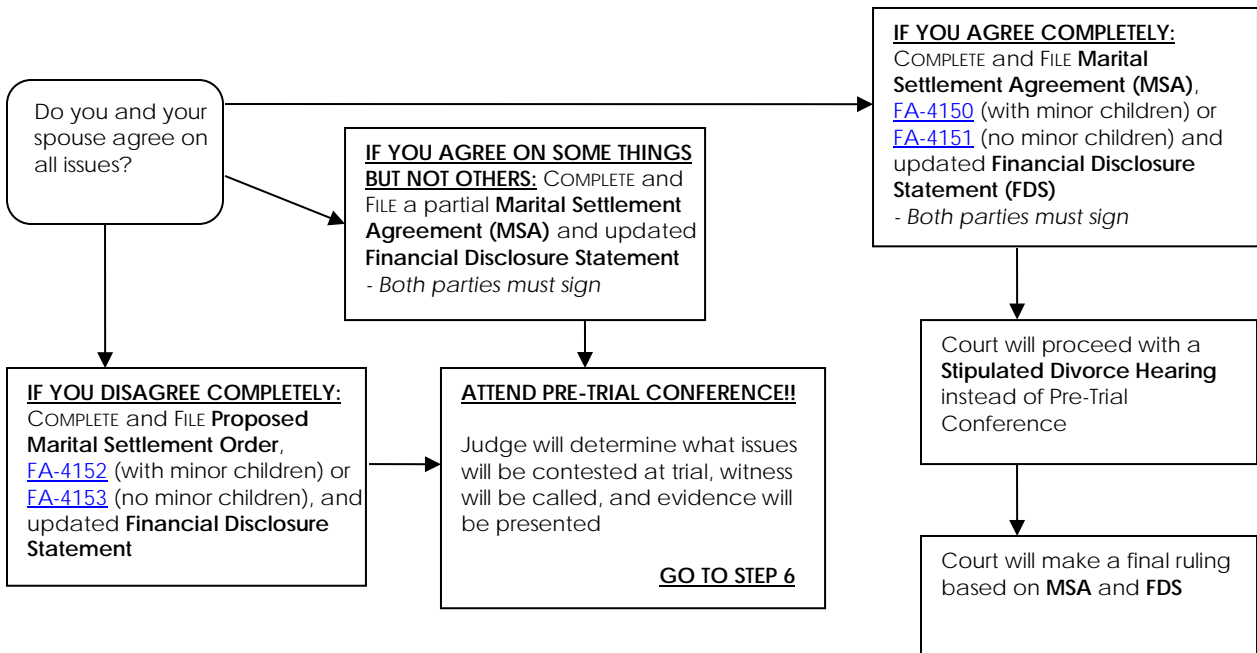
Do you and your spouse agree on all issues?

IF YOU AGREE ON SOME THINGS BUT NOT OTHERS: COMPLETE and FILE a partial Marital Settlement Agreement (MSA) and updated Financial Disclosure Statement
- Both parties must sign

IF YOU AGREE COMPLETELY: COMPLETE and FILE Marital Settlement Agreement (MSA), FA-4150 (with minor children) or FA-4151 (no minor children) and updated Financial Disclosure Statement (FDS)
- Both parties must sign

IF YOU DISAGREE COMPLETELY: COMPLETE and FILE Proposed Marital Settlement Order, FA-4152 (with minor children) or FA-4153 (no minor children), and updated Financial Disclosure Statement

ATTEND PRE-TRIAL CONFERENCE!!

Judge will determine what issues will be contested at trial, witness will be called, and evidence will be presented

GO TO STEP 6

Court will proceed with a Stipulated Divorce Hearing instead of Pre-Trial Conference

Court will make a final ruling based on MSA and FDS